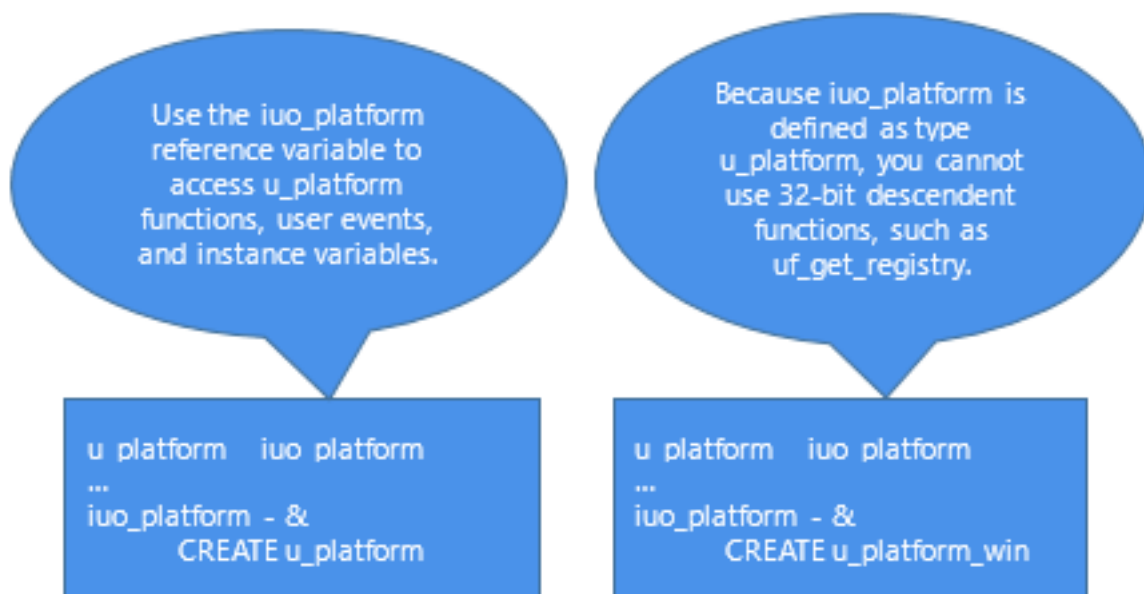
Use the iuo_platform reference variable to access u_platform functions, user events, and instance variables.

Because iuo_platform is defined as type u_platform, you cannot use 32-bit descendent functions, such as uf_get_registry.

u platform iuo platform
...
iuo_platform - &
CREATE u_platform

u platform iuo platform
...
iuo_platform - &
CREATE u_platform_win